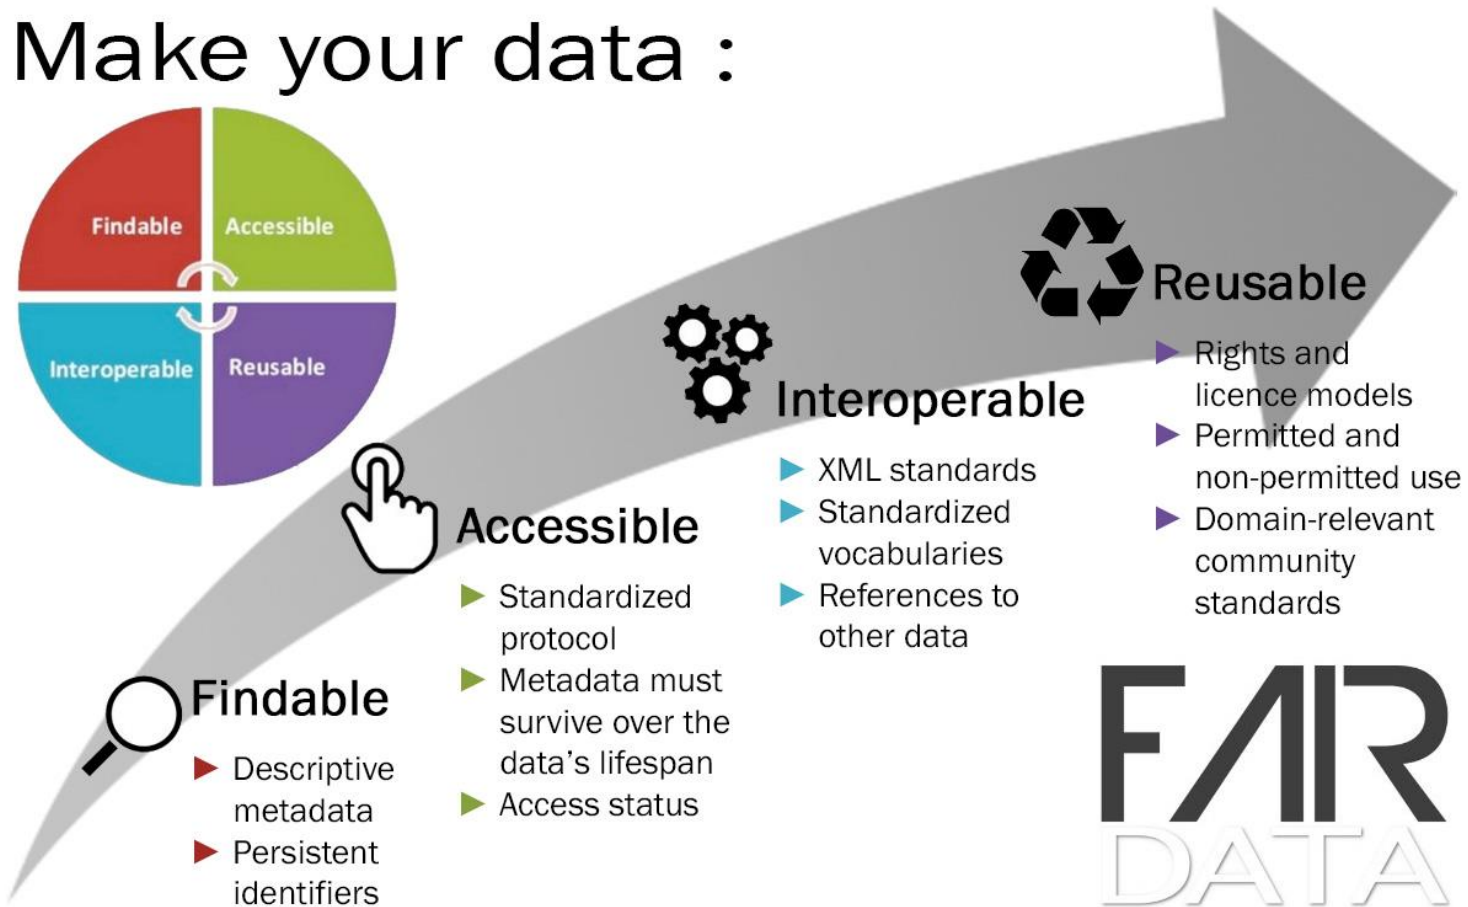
Make your data :

Findable
Accessible
Interoperable
Reusable

Findable
▶ Descriptive metadata
▶ Persistent identifiers

Accessible
▶ Standardized protocol
▶ Metadata must survive over the data's lifespan
▶ Access status

Interoperable
▶ XML standards
▶ Standardized vocabularies
▶ References to other data

Reusable
▶ Rights and licence models
▶ Permitted and non-permitted use
▶ Domain-relevant community standards

FAIR
DATA